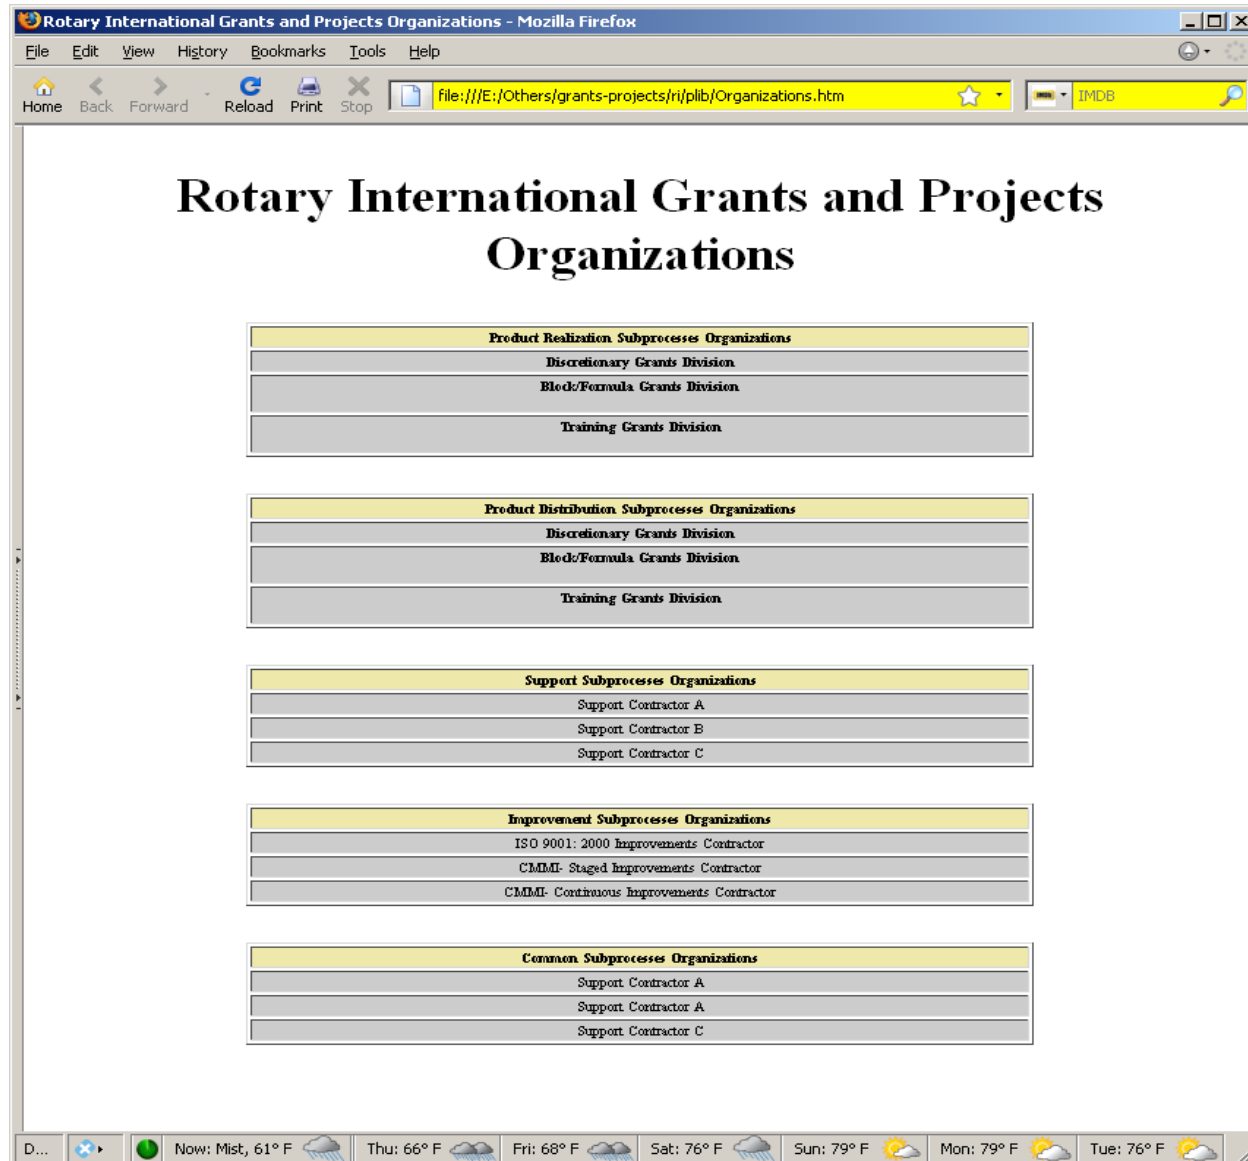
Rotary International Grants and Projects Organizations - Mozilla Firefox

File Edit View History Bookmarks Tools Help

Home Back Forward Reload Print Stop file:///E:/Others/grants-projects/ri/plib/Organizations.htm IMDB

# Rotary International Grants and Projects Organizations

| Product Realization Subprocesses Organizations |
|---|
| Discretionary Grants Division |
| Block/Formula Grants Division |
| Training Grants Division |

| Product Distribution Subprocesses Organizations |
|---|
| Discretionary Grants Division |
| Block/Formula Grants Division |
| Training Grants Division |

| Support Subprocesses Organizations |
|---|
| Support Contractor A |
| Support Contractor B |
| Support Contractor C |

| Improvement Subprocesses Organizations |
|---|
| ISO 9001: 2000 Improvements Contractor |
| CMMI- Staged Improvements Contractor |
| CMMI- Continuous Improvements Contractor |

| Common Subprocesses Organizations |
|---|
| Support Contractor A |
| Support Contractor A |
| Support Contractor C |

D... Now: Mist, 61° F Thu: 66° F Fri: 68° F Sat: 76° F Sun: 79° F Mon: 79° F Tue: 76° F